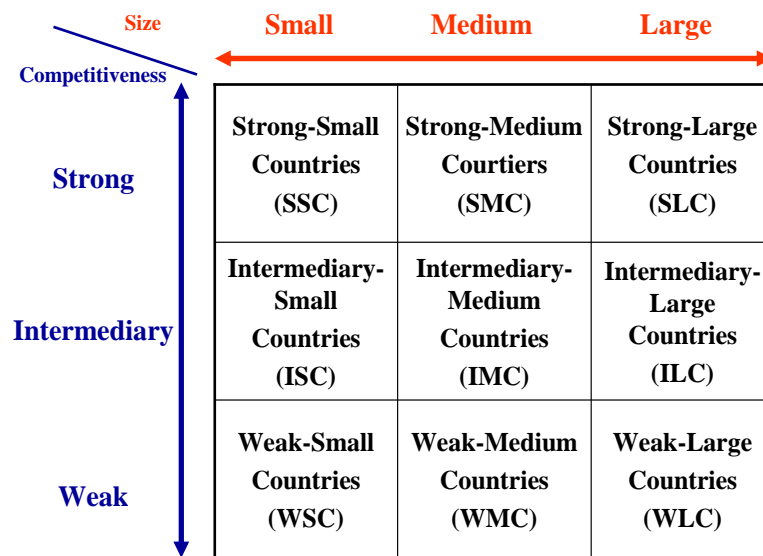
| Size / Competitiveness | Small | Medium | Large |
|---|---|---|---|
| Strong | Strong-Small Countries (SSC) | Strong-Medium Courtiers (SMC) | Strong-Large Countries (SLC) |
| Intermediary | Intermediary-Small Countries (ISC) | Intermediary-Medium Countries (IMC) | Intermediary-Large Countries (ILC) |
| Weak | Weak-Small Countries (WSC) | Weak-Medium Countries (WMC) | Weak-Large Countries (WLC) |